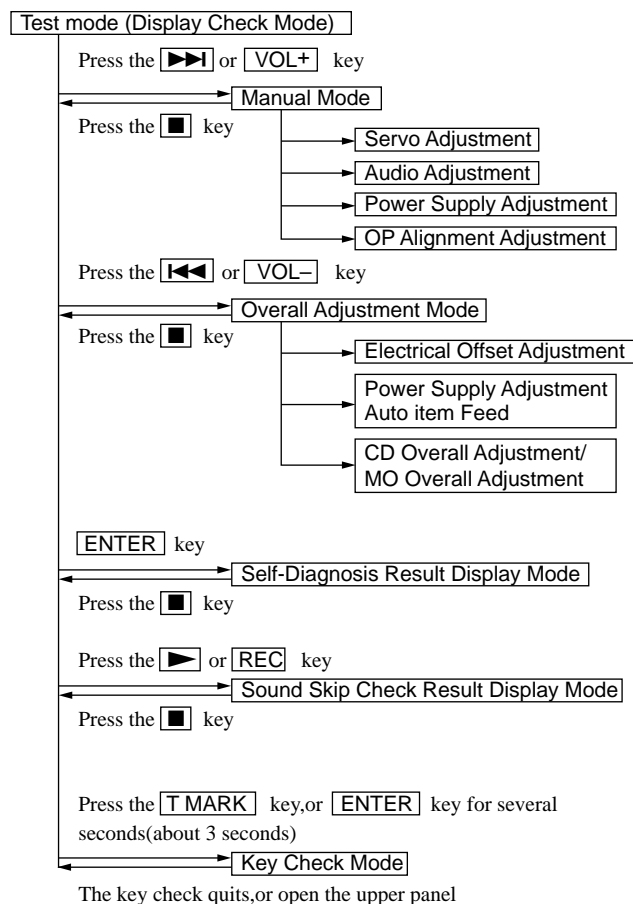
Test mode (Display Check Mode)

Press the ▶▶| or VOL+ key

Manual Mode

Press the ■ key

Servo Adjustment

Audio Adjustment

Power Supply Adjustment

OP Alignment Adjustment

Press the |◀◀ or VOL– key

Overall Adjustment Mode

Press the ■ key

Electrical Offset Adjustment

Power Supply Adjustment Auto item Feed

CD Overall Adjustment/ MO Overall Adjustment

ENTER key

Self-Diagnosis Result Display Mode

Press the ■ key

Press the ▶ or REC key

Sound Skip Check Result Display Mode

Press the ■ key

Press the T MARK key,or ENTER key for several seconds(about 3 seconds)

Key Check Mode

The key check quits,or open the upper panel